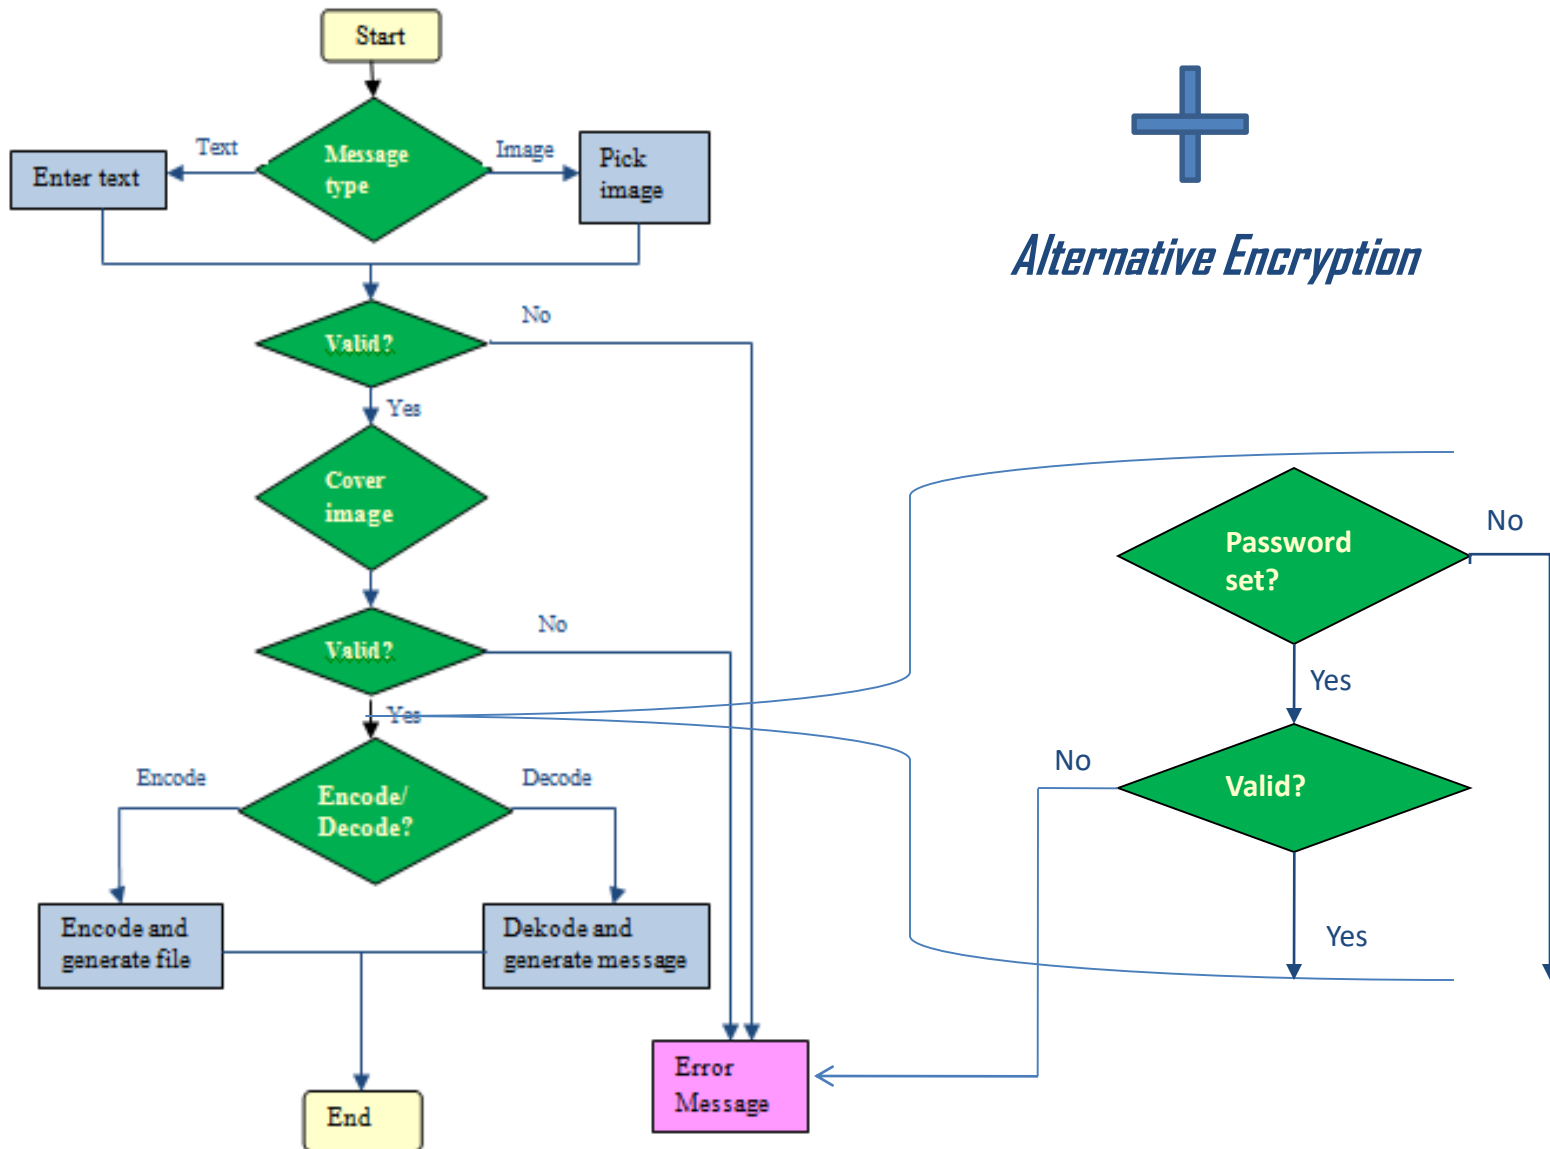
Start

Message type

Text

Enter text

Image

Pick image

Valid?

No

Yes

Cover image

Valid?

No

Yes

Encode/ Decode?

Encode

Decode

Encode and generate file

Dekode and generate message

End

Error Message

Alternative Encryption

Password set?

No

Yes

No

Valid?

Yes